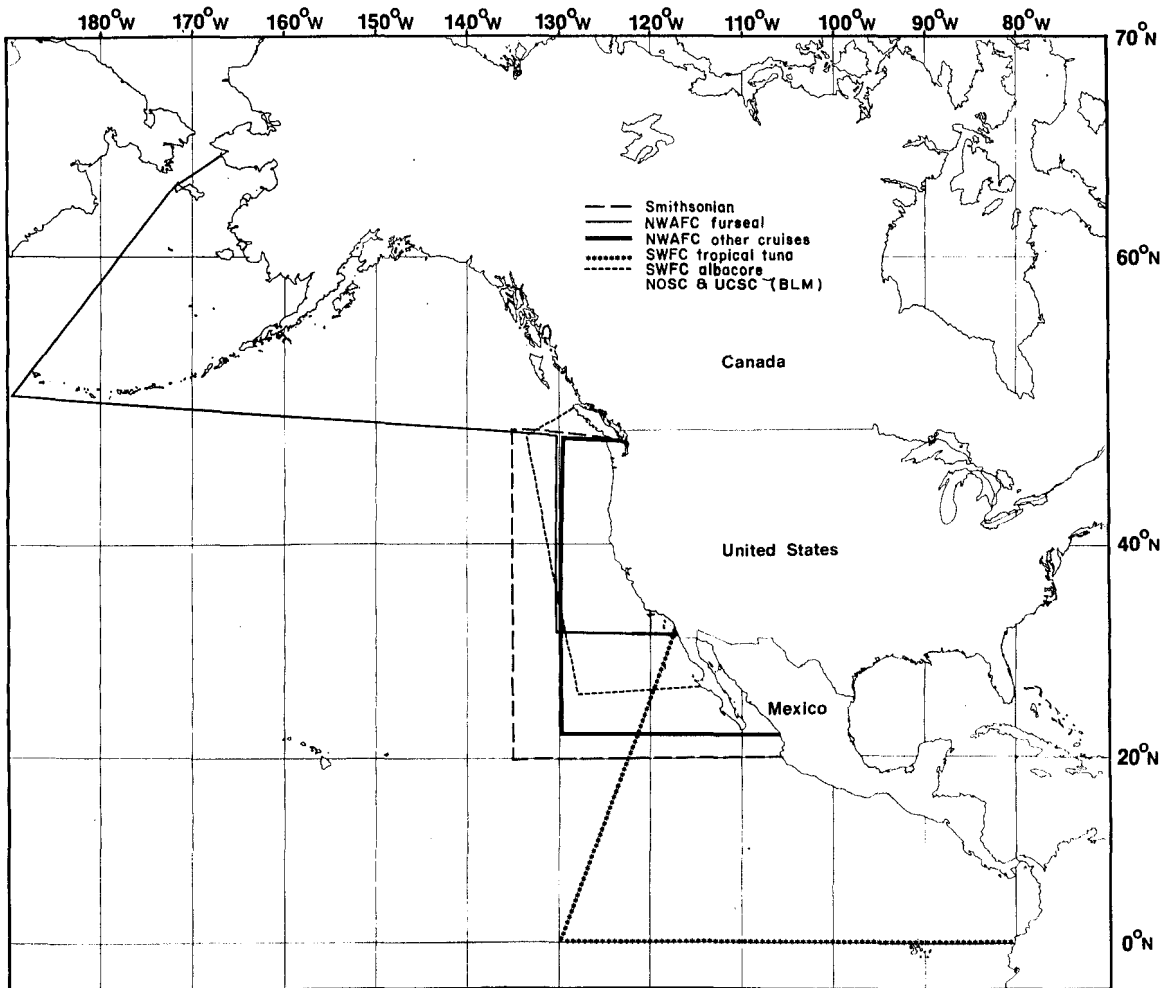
180°W 170°W 160°W 150°W 140°W 130°W 120°W 110°W 100°W 90°W 80°W

70°N

Smithsonian
NWAFC furseal
NWAFC other cruises
SWFC tropical tuna
SWFC albacore
NOSC & UCSC (BLM)

60°N

Canada

40°N

United States

Mexico

20°N

0°N